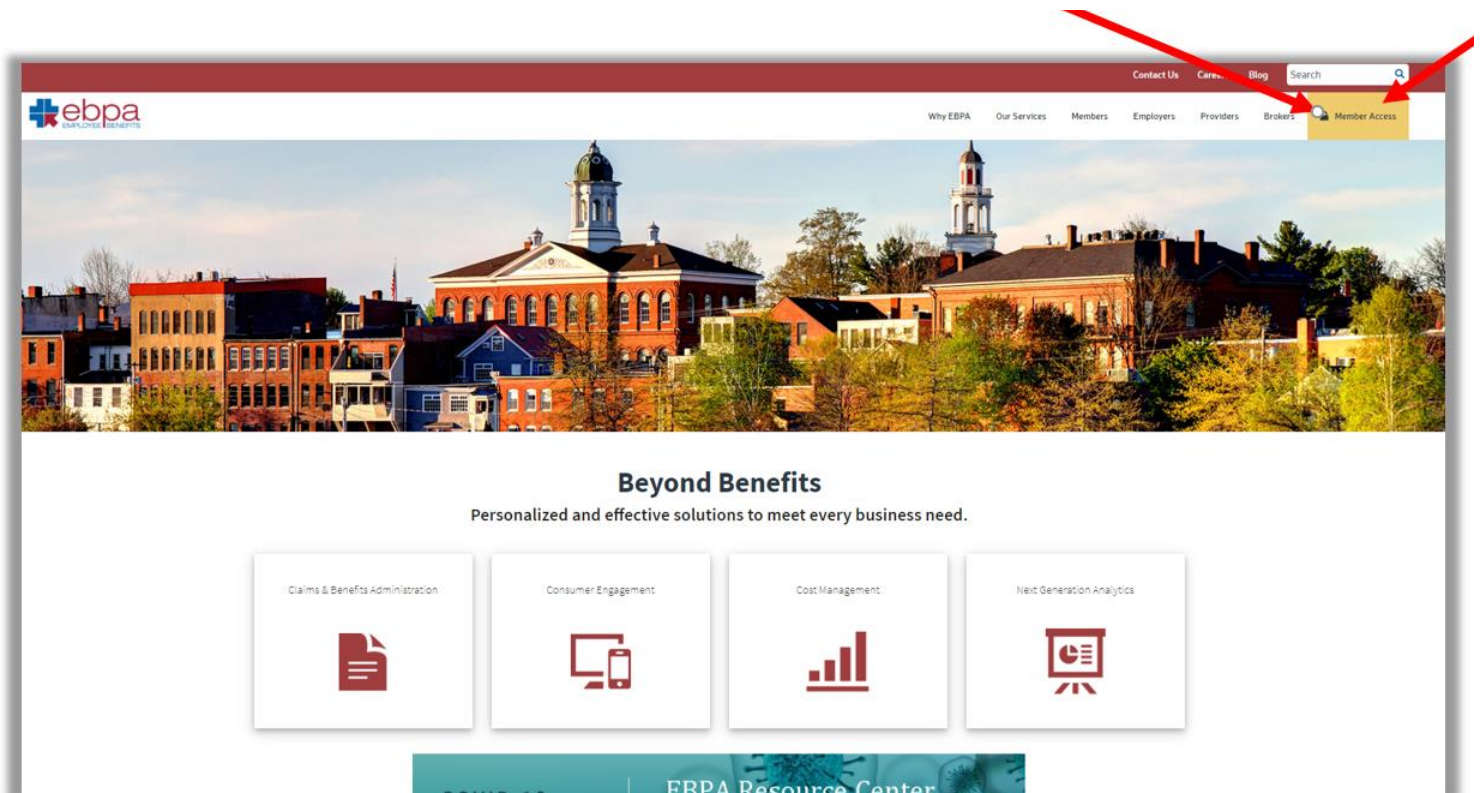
Contact Us Care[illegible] Blog Search

ebpa
EMPLOYEE BENEFITS

Why EBPA Our Services Members Employers Providers Brokers Member Access

Beyond Benefits
Personalized and effective solutions to meet every business need.

Claims & Benefits Administration

Consumer Engagement

Cost Management

Next Generation Analytics

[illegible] EBPA Resource Center